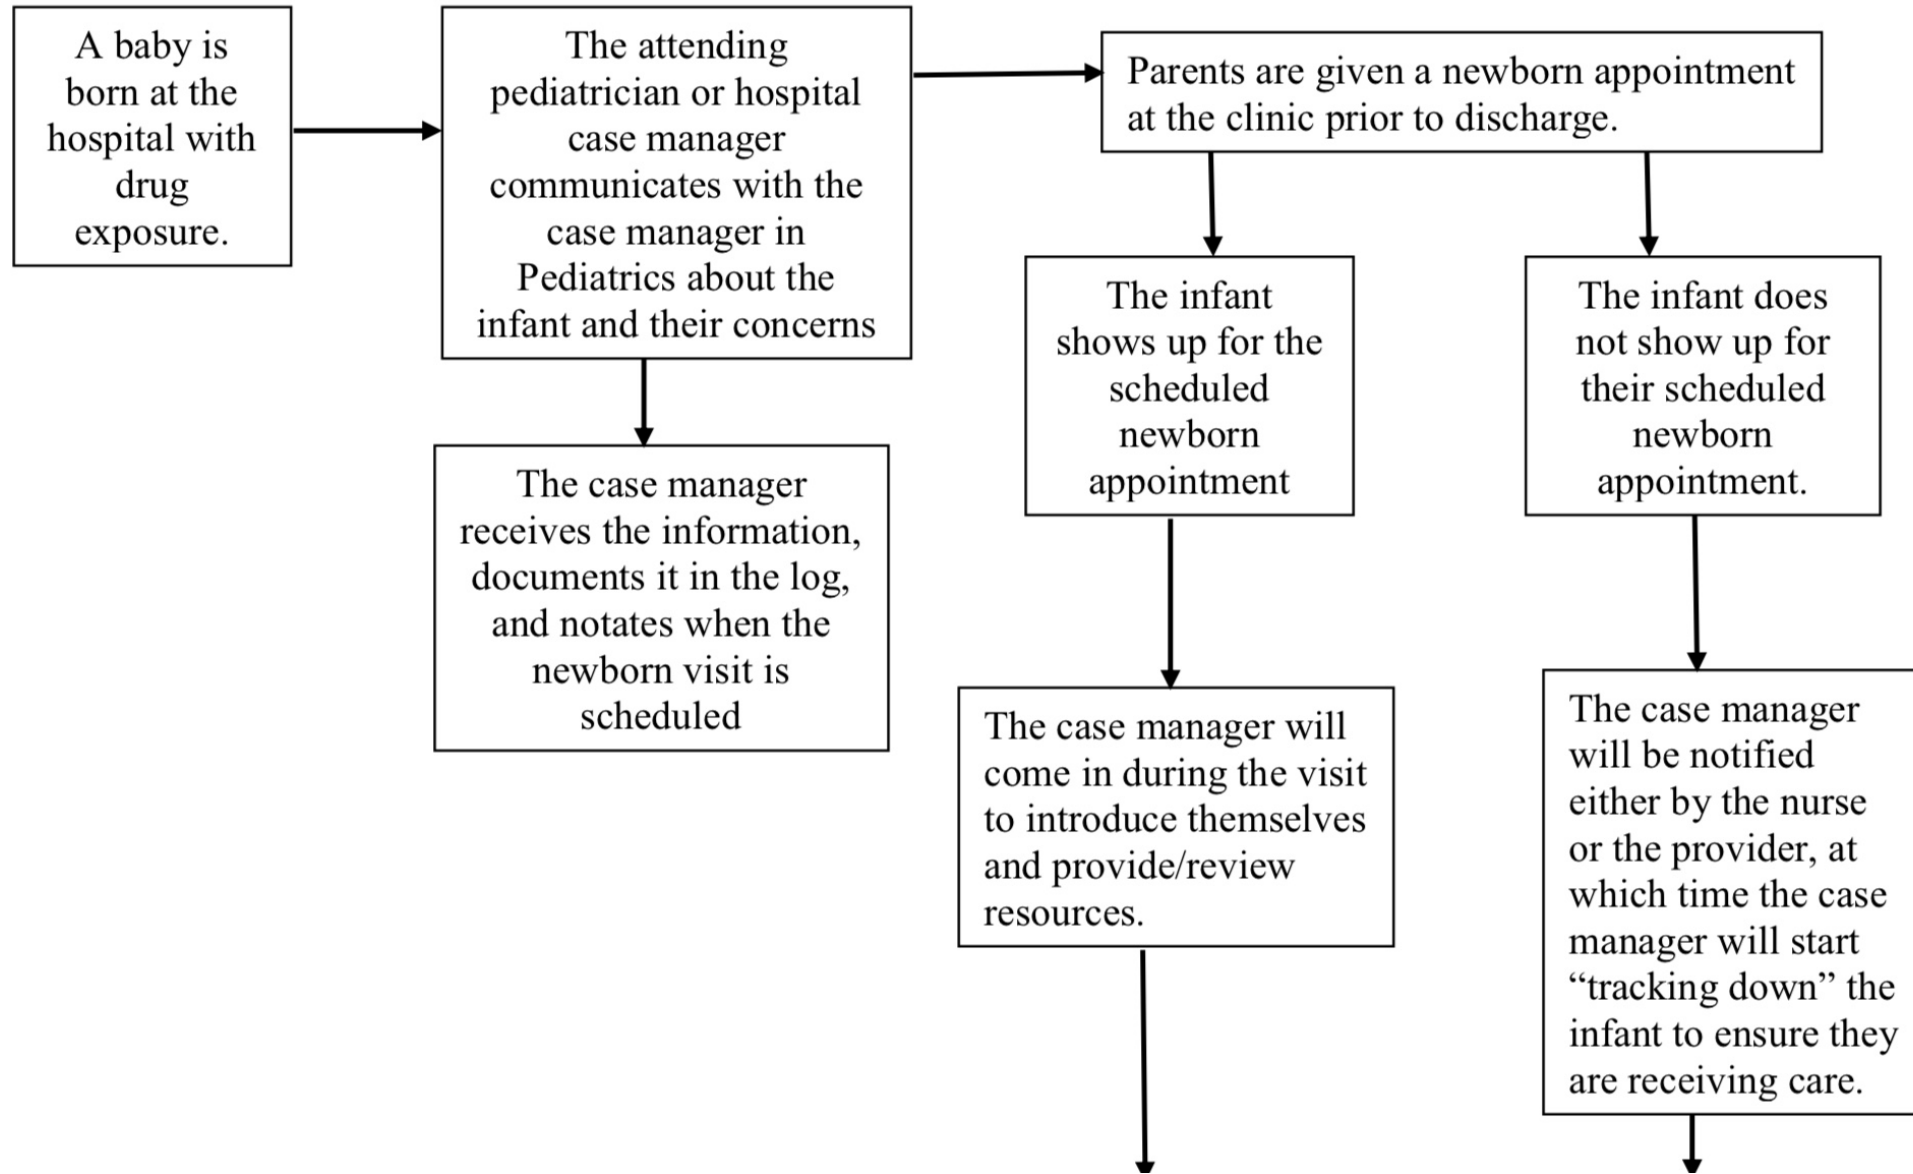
A baby is born at the hospital with drug exposure.

The attending pediatrician or hospital case manager communicates with the case manager in Pediatrics about the infant and their concerns

Parents are given a newborn appointment at the clinic prior to discharge.

The case manager receives the information, documents it in the log, and notates when the newborn visit is scheduled

The infant shows up for the scheduled newborn appointment

The infant does not show up for their scheduled newborn appointment.

The case manager will come in during the visit to introduce themselves and provide/review resources.

The case manager will be notified either by the nurse or the provider, at which time the case manager will start "tracking down" the infant to ensure they are receiving care.